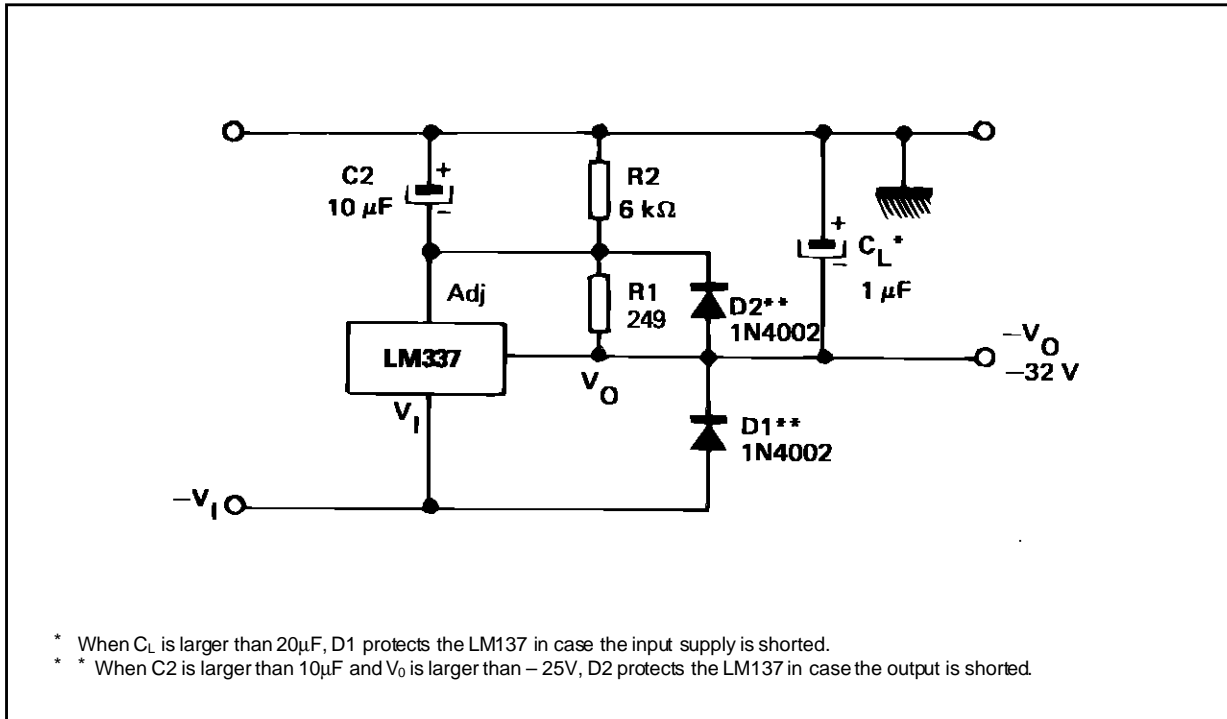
C2
10 $\mu$F
+
–
R2
6 k$\Omega$
+
–
$C_L$*
1 $\mu$F
Adj
R1
249
D2**
1N4002
LM337
$V_O$
$-V_O$
–32 V
$V_I$
D1**
1N4002
$-V_I$

* When $C_L$ is larger than 20$\mu$F, D1 protects the LM137 in case the input supply is shorted.
* * When C2 is larger than 10$\mu$F and $V_0$ is larger than – 25V, D2 protects the LM137 in case the output is shorted.